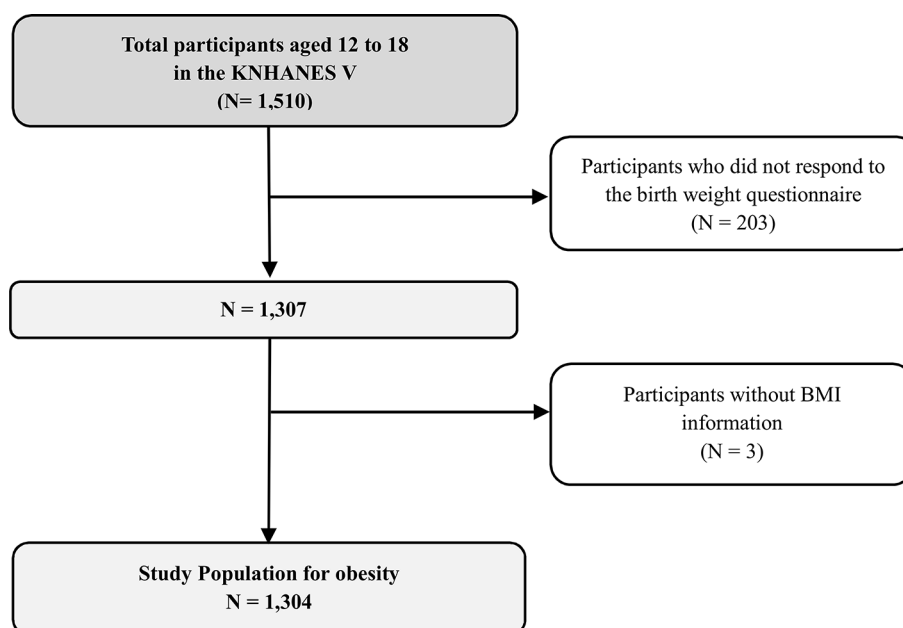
Total participants aged 12 to 18
in the KNHANES V
(N= 1,510)

Participants who did not respond to the birth weight questionnaire
(N = 203)

N = 1,307

Participants without BMI information
(N = 3)

Study Population for obesity
N = 1,304